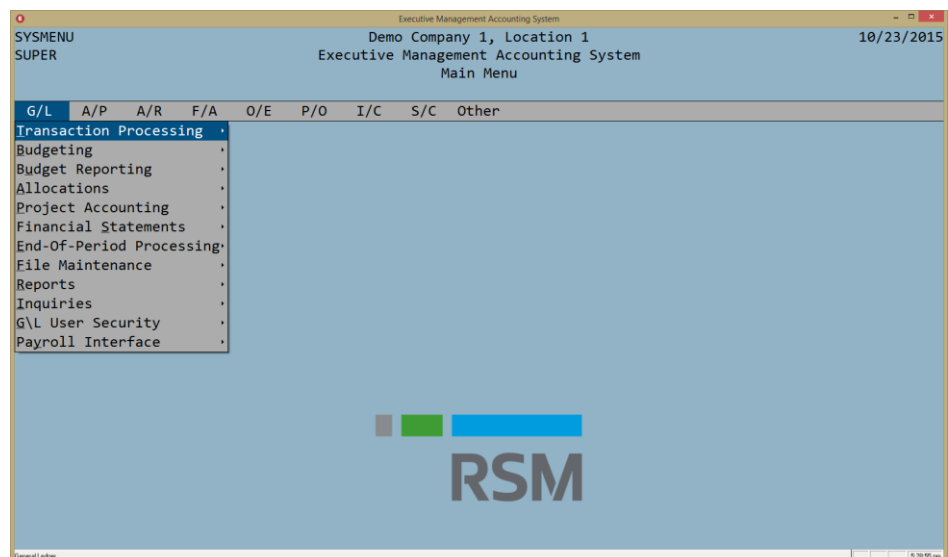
Executive Management Accounting System

SYSMENU
SUPER

Demo Company 1, Location 1
Executive Management Accounting System
Main Menu

10/23/2015

G/L A/P A/R F/A O/E P/O I/C S/C Other

Transaction Processing
Budgeting
Budget Reporting
Allocations
Project Accounting
Financial Statements
End-Of-Period Processing
File Maintenance
Reports
Inquiries
G\L User Security
Payroll Interface

RSM

General Ledger

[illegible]